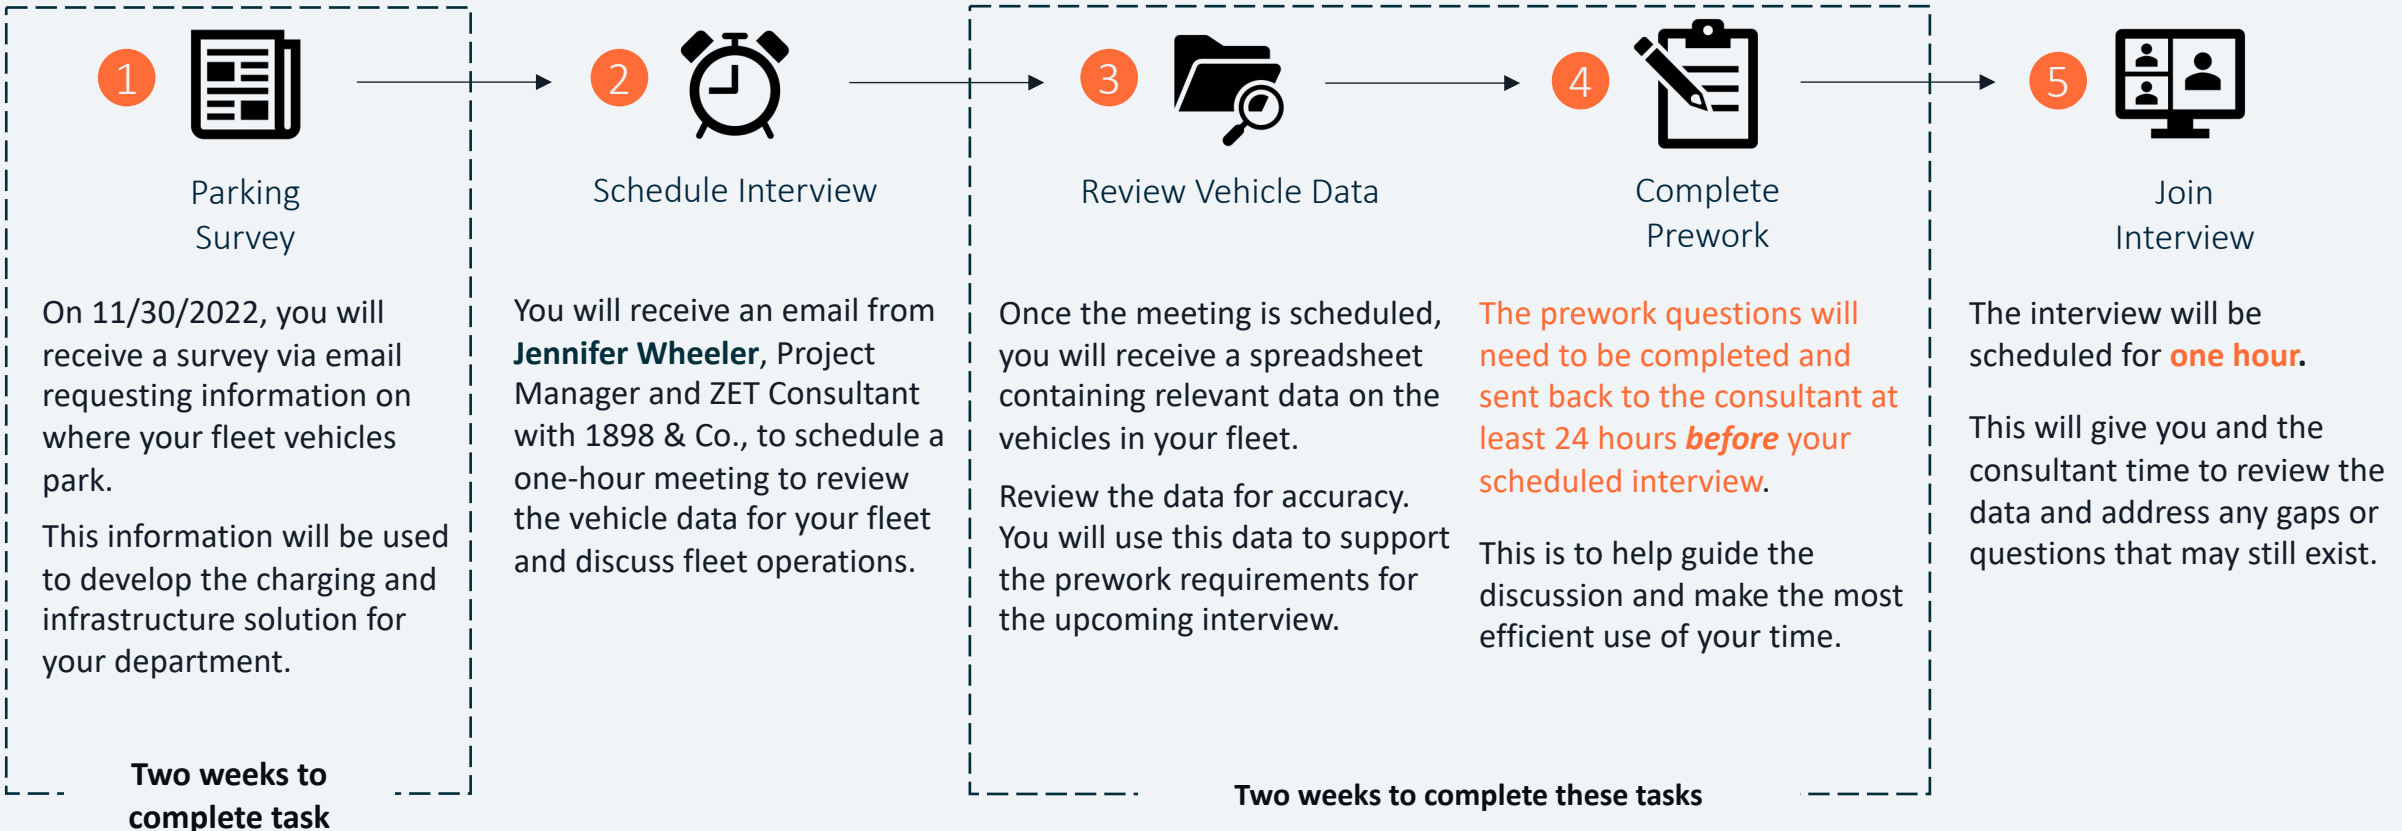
1

Parking Survey

On 11/30/2022, you will receive a survey via email requesting information on where your fleet vehicles park.

This information will be used to develop the charging and infrastructure solution for your department.

Two weeks to complete task

2

Schedule Interview

You will receive an email from **Jennifer Wheeler**, Project Manager and ZET Consultant with 1898 & Co., to schedule a one-hour meeting to review the vehicle data for your fleet and discuss fleet operations.

3

Review Vehicle Data

Once the meeting is scheduled, you will receive a spreadsheet containing relevant data on the vehicles in your fleet.

Review the data for accuracy. You will use this data to support the prework requirements for the upcoming interview.

4

Complete Prework

The prework questions will need to be completed and sent back to the consultant at least 24 hours ***before*** your scheduled interview.

This is to help guide the discussion and make the most efficient use of your time.

Two weeks to complete these tasks

5

Join Interview

The interview will be scheduled for **one hour**.

This will give you and the consultant time to review the data and address any gaps or questions that may still exist.